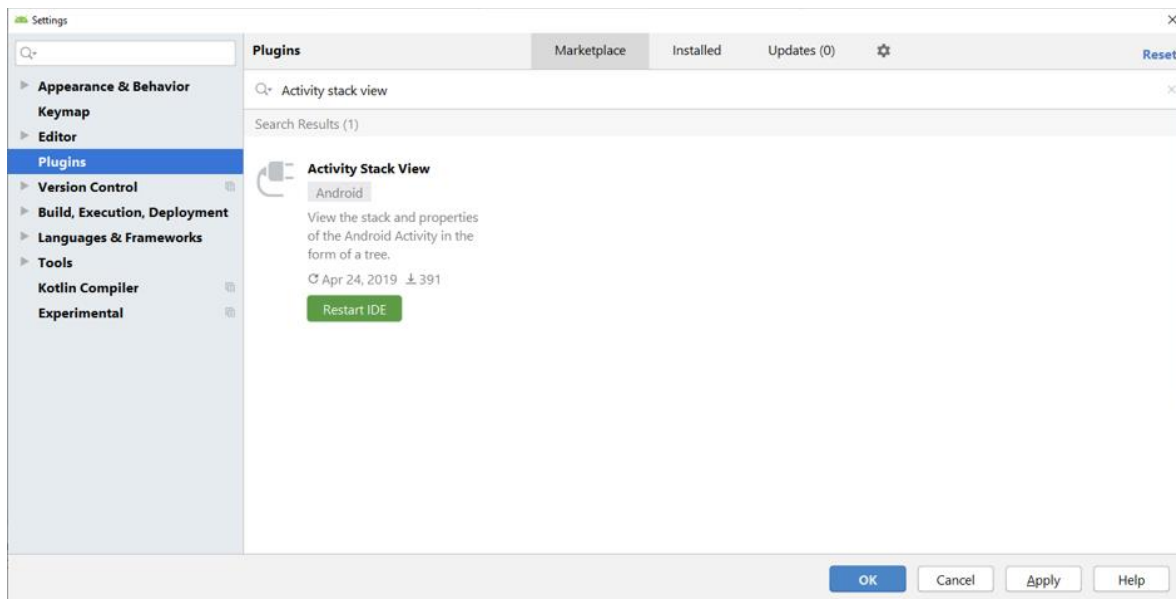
Settings

Appearance & Behavior
Keymap
Editor
Plugins
Version Control
Build, Execution, Deployment
Languages & Frameworks
Tools
Kotlin Compiler
Experimental

Plugins
Marketplace
Installed
Updates (0)
Reset

Activity stack view

Search Results (1)

Activity Stack View
Android
View the stack and properties of the Android Activity in the form of a tree.
Apr 24, 2019 391
Restart IDE

OK
Cancel
Apply
Help